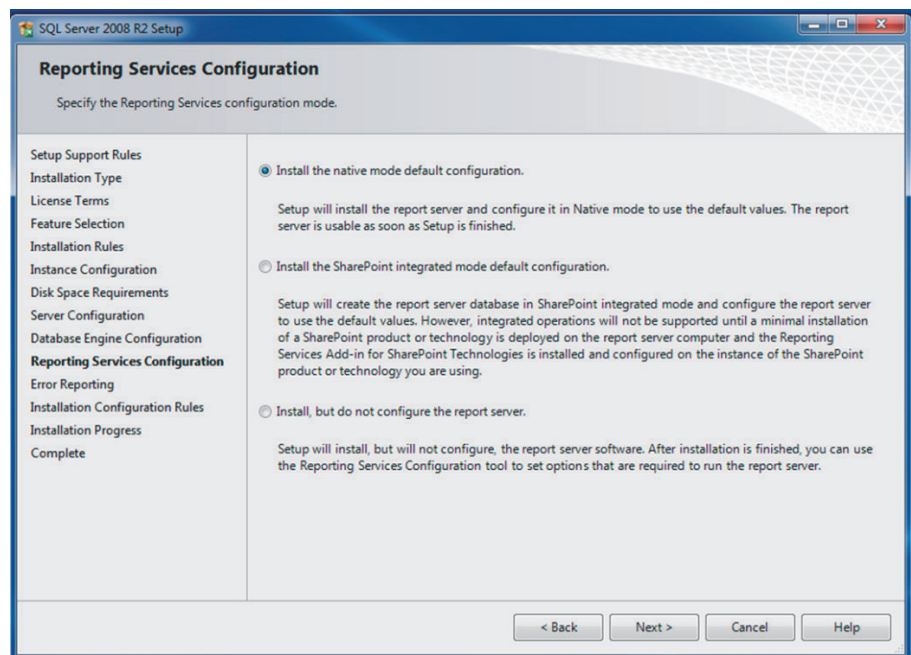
SQL Server 2008 R2 Setup

Reporting Services Configuration

Specify the Reporting Services configuration mode.

Setup Support Rules
Installation Type
License Terms
Feature Selection
Installation Rules
Instance Configuration
Disk Space Requirements
Server Configuration
Database Engine Configuration
Reporting Services Configuration
Error Reporting
Installation Configuration Rules
Installation Progress
Complete

Install the native mode default configuration.

Setup will install the report server and configure it in Native mode to use the default values. The report server is usable as soon as Setup is finished.

Install the SharePoint integrated mode default configuration.

Setup will create the report server database in SharePoint integrated mode and configure the report server to use the default values. However, integrated operations will not be supported until a minimal installation of a SharePoint product or technology is deployed on the report server computer and the Reporting Services Add-in for SharePoint Technologies is installed and configured on the instance of the SharePoint product or technology you are using.

Install, but do not configure the report server.

Setup will install, but will not configure, the report server software. After installation is finished, you can use the Reporting Services Configuration tool to set options that are required to run the report server.

< Back
Next >
Cancel
Help